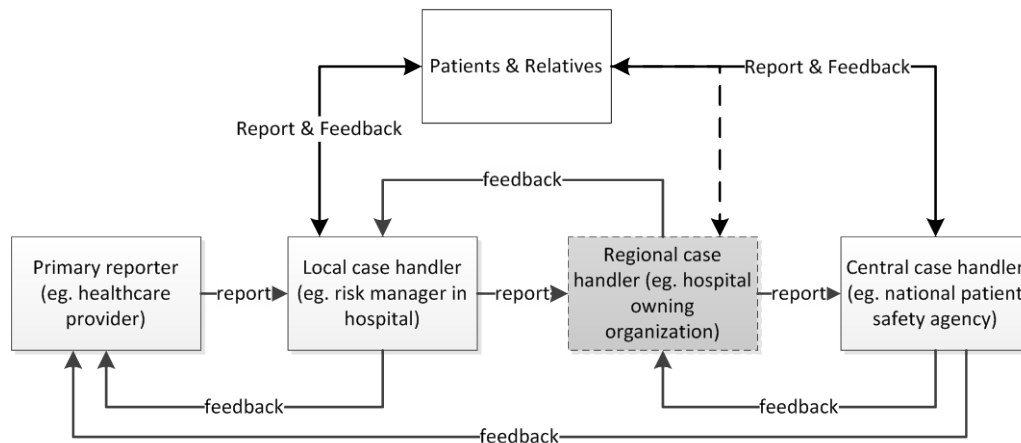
Patients & Relatives

Report & Feedback

Report & Feedback

feedback

Primary reporter (eg. healthcare provider)

report

Local case handler (eg. risk manager in hospital)

report

Regional case handler (eg. hospital owning organization)

report

Central case handler (eg. national patient safety agency)

feedback

feedback

feedback